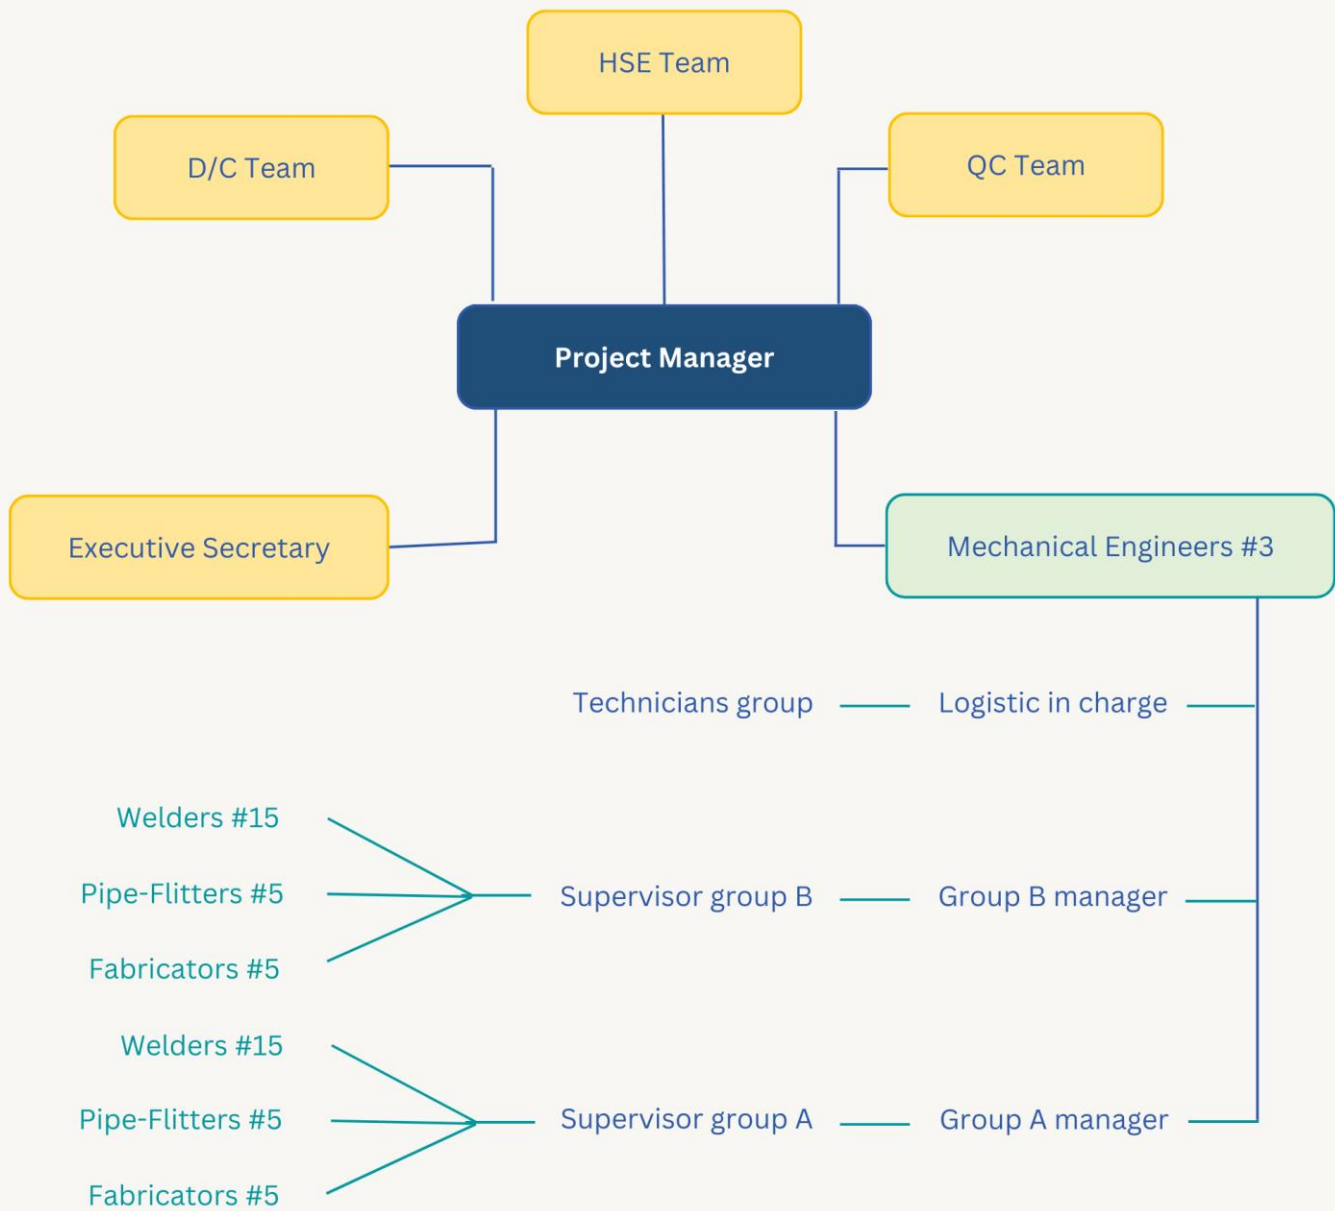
HSE Team

D/C Team

QC Team

Project Manager

Executive Secretary

Mechanical Engineers #3

Technicians group

Logistic in charge

Welders #15

Pipe-Flitters #5

Fabricators #5

Supervisor group B

Group B manager

Welders #15

Pipe-Flitters #5

Fabricators #5

Supervisor group A

Group A manager